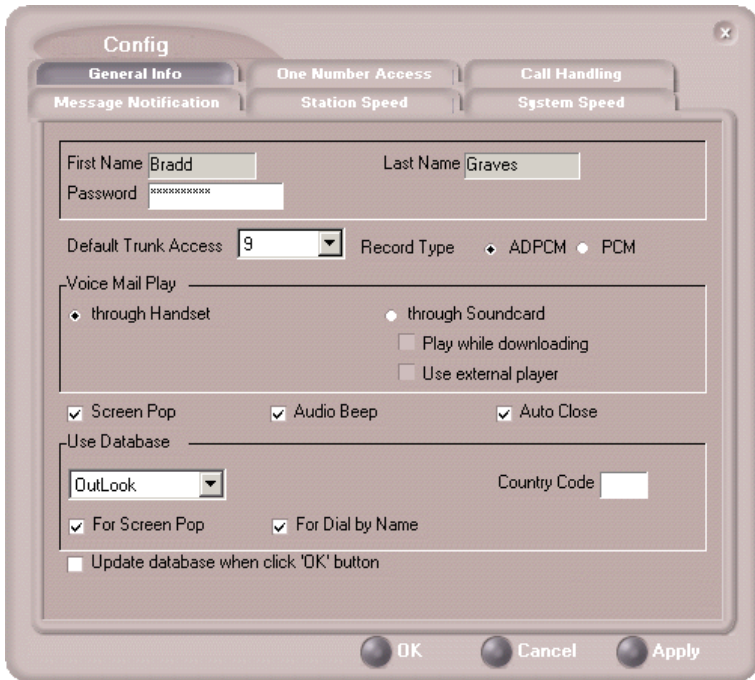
Config

General Info | One Number Access | Call Handling
Message Notification | Station Speed | System Speed

First Name Bradd
Last Name Graves
Password **********

Default Trunk Access 9
Record Type ADPCM PCM

Voice Mail Play
through Handset
through Soundcard
Play while downloading
Use external player

Screen Pop
Audio Beep
Auto Close

Use Database
OutLook
Country Code
For Screen Pop
For Dial by Name
Update database when click 'OK' button

OK
Cancel
Apply